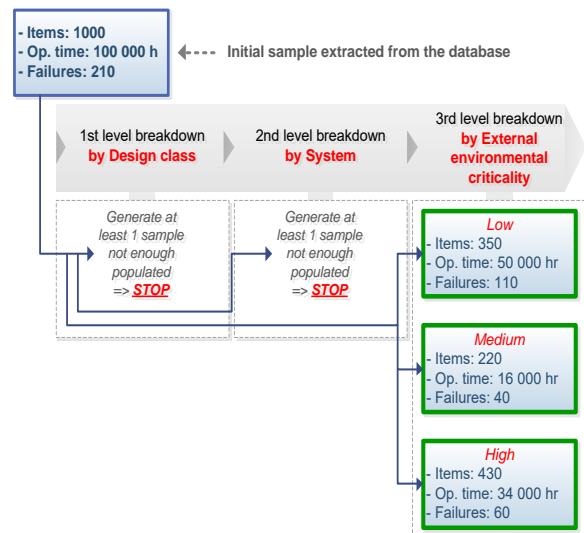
- Items: 1000
- Op. time: 100 000 h
- Failures: 210

Initial sample extracted from the database

1st level breakdown
by Design class

2nd level breakdown
by System

3rd level breakdown
by External environmental criticality

Generate at least 1 sample not enough populated
=> STOP

Generate at least 1 sample not enough populated
=> STOP

Low
- Items: 350
- Op. time: 50 000 hr
- Failures: 110

Medium
- Items: 220
- Op. time: 16 000 hr
- Failures: 40

High
- Items: 430
- Op. time: 34 000 hr
- Failures: 60